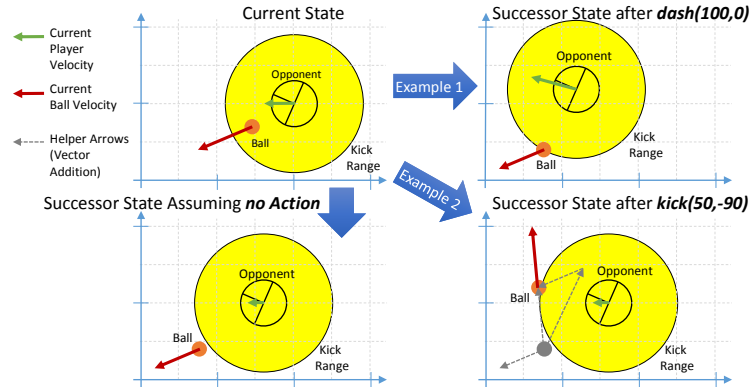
Current Player Velocity

Current Ball Velocity

Helper Arrows (Vector Addition)

Current State

Opponent

Ball

Kick Range

Example 1

Successor State after ***dash(100,0)***

Opponent

Ball

Kick Range

Example 2

Successor State Assuming ***no Action***

Opponent

Ball

Kick Range

Successor State after ***kick(50,-90)***

Opponent

Ball

Kick Range